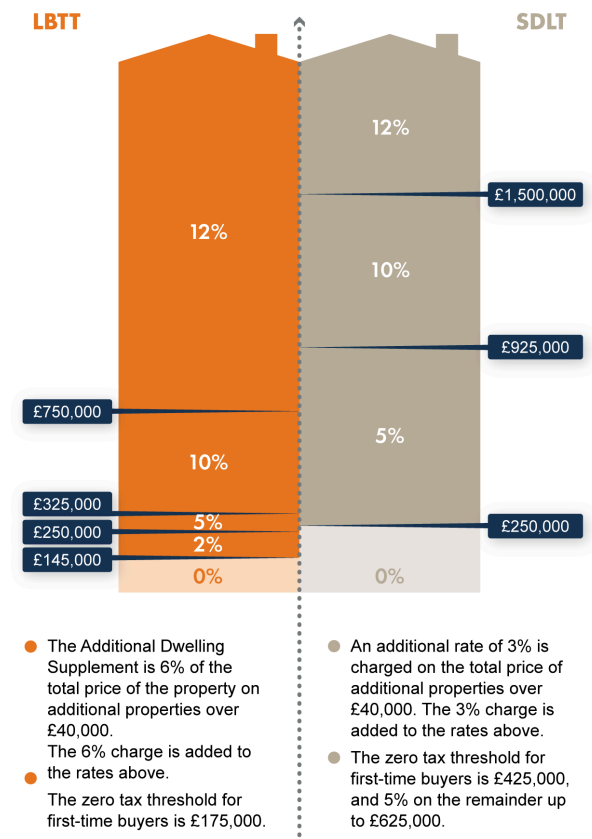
LBTT

SDLT

12%

12%

£1,500,000

10%

£925,000

£750,000

5%

10%

£325,000

5%

£250,000

£250,000

2%

£145,000

0%

0%

The Additional Dwelling Supplement is 6% of the total price of the property on additional properties over £40,000. The 6% charge is added to the rates above.

The zero tax threshold for first-time buyers is £175,000.

An additional rate of 3% is charged on the total price of additional properties over £40,000. The 3% charge is added to the rates above.

The zero tax threshold for first-time buyers is £425,000, and 5% on the remainder up to £625,000.